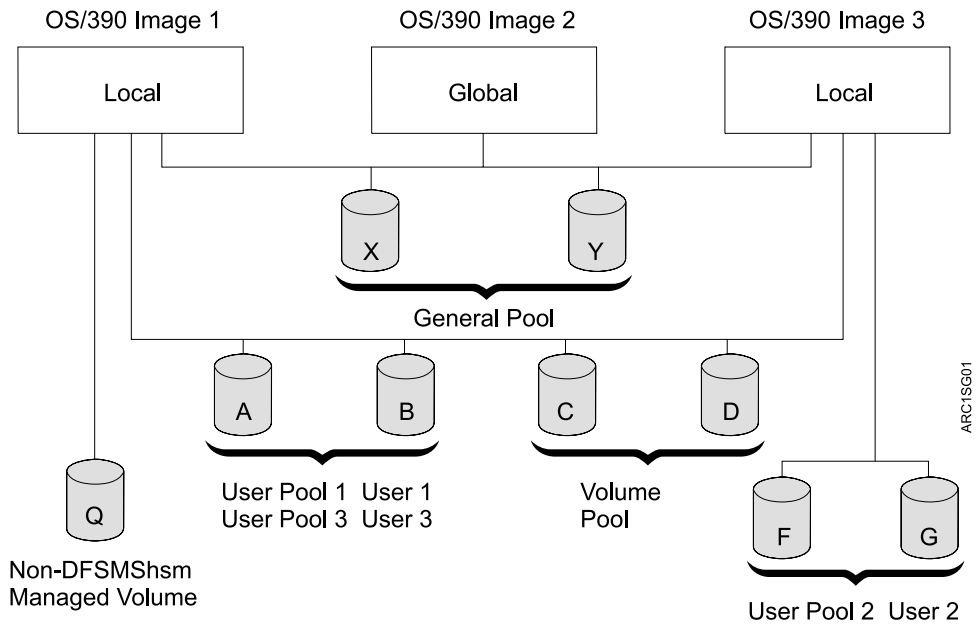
OS/390 Image 1

OS/390 Image 2

OS/390 Image 3

Local

Global

Local

X

Y

General Pool

A

B

C

D

ARC1SG01

User Pool 1 User 1
User Pool 3 User 3

Volume
Pool

Q

F

G

Non-DFSMShsm
Managed Volume

User Pool 2 User 2